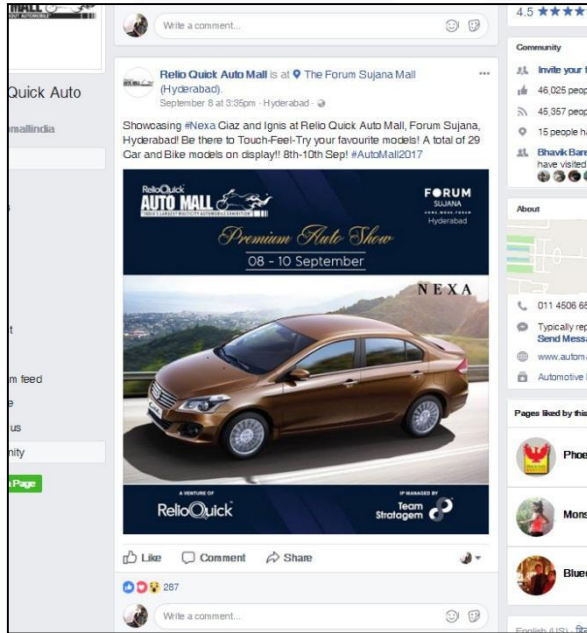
MALL
Quick Auto
mallindia
t
m feed
e
us
nity
n Page

Write a comment...

Relio Quick Auto Mall is at The Forum Sujana Mall (Hyderabad).
September 8 at 3:35pm · Hyderabad ·

Showcasing #Nexa Ciaz and Ignis at Relio Quick Auto Mall, Forum Sujana, Hyderabad! Be there to Touch-Feel-Try your favourite models! A total of 29 Car and Bike models on display!! 8th-10th Sep! #AutoMall2017

RelioQuick
AUTO MALL
INDIA'S LARGEST MULTICITY AUTOMOBILE EXHIBITION
FORUM
SUJANA
Hyderabad
Premium Auto Show
08 - 10 September
NEXA
A VENTURE OF
RelioQuick
IP MANAGED BY
Team Stratagem

Like Comment Share
287

Write a comment...

4.5
Community
Invite your
46,025 peop
45,357 peop
15 people ha
Bhavik Bare
have visited
About
011 4506 65
Typically rep
Send Messa
www.autom
Automotive
Pages liked by this
Phoe
Mons
Blue
English (US)